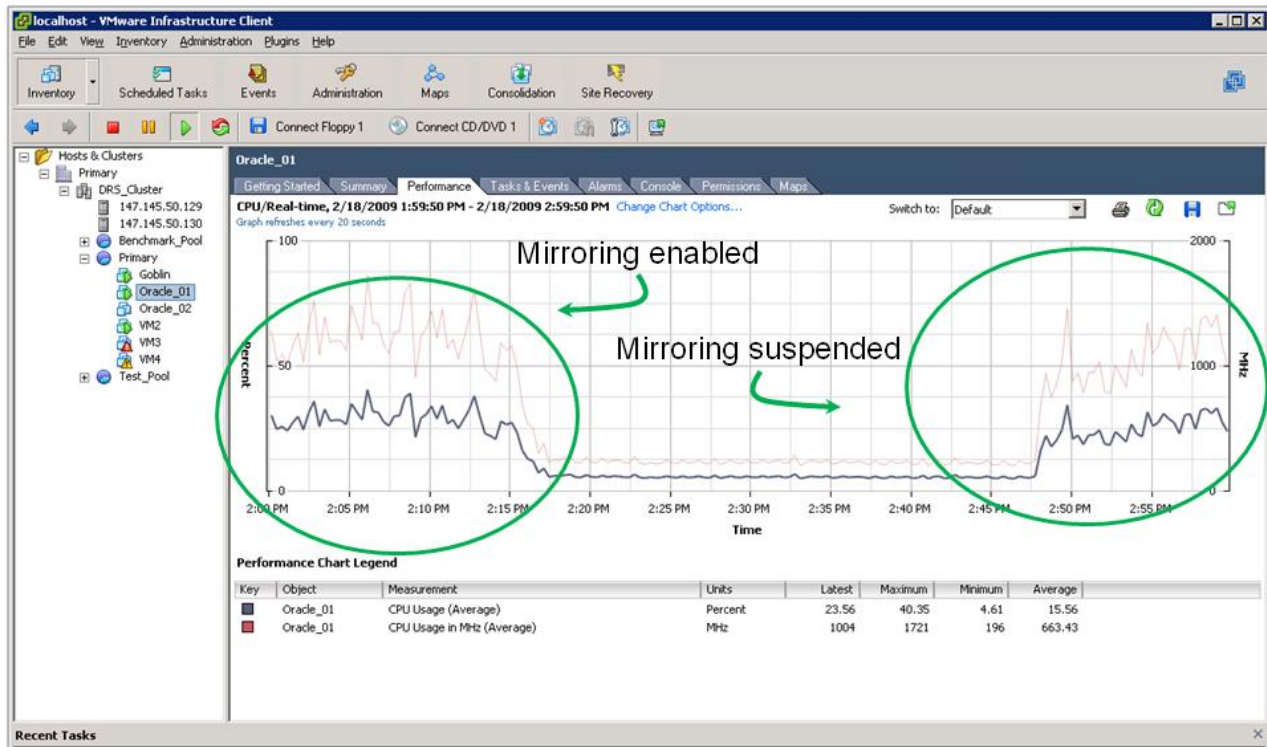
localhost - VMware Infrastructure Client

File Edit View Inventory Administration Plugins Help

Inventory Scheduled Tasks Events Administration Maps Consolidation Site Recovery

Connect Floppy 1 Connect CD/DVD 1

Hosts & Clusters
Primary
DRS_Cluster
147.145.50.129
147.145.50.130
Benchmark_Pool
Primary
Goblin
Oracle_01
Oracle_02
VM2
VM3
VM4
Test_Pool

Oracle_01

Getting Started Summary Performance Tasks & Events Alarms Console Permissions Maps

CPU/Real-time, 2/18/2009 1:59:50 PM - 2/18/2009 2:59:50 PM Change Chart Options...
Graph refreshes every 20 seconds

Switch to: Default

Mirroring enabled

Mirroring suspended

100
50
0
Percent

2000
1000
0
MHz

2:00 PM 2:05 PM 2:10 PM 2:15 PM 2:20 PM 2:25 PM 2:30 PM 2:35 PM 2:40 PM 2:45 PM 2:50 PM 2:55 PM
Time

Performance Chart Legend

| Key | Object | Measurement | Units | Latest | Maximum | Minimum | Average |
|---|---|---|---|---|---|---|---|
| | Oracle_01 | CPU Usage (Average) | Percent | 23.56 | 40.35 | 4.61 | 15.56 |
| | Oracle_01 | CPU Usage in MHz (Average) | MHz | 1004 | 1721 | 196 | 663.43 |

Recent Tasks